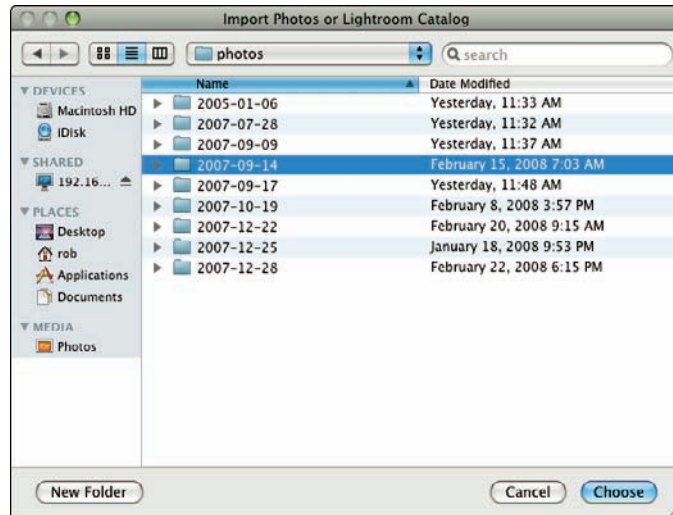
Import Photos or Lightroom Catalog

photos

search

DEVICES
Macintosh HD
iDisk
SHARED
192.16...
PLACES
Desktop
rob
Applications
Documents
MEDIA
Photos

| Name | Date Modified |
|---|---|
| 2005-01-06 | Yesterday, 11:33 AM |
| 2007-07-28 | Yesterday, 11:32 AM |
| 2007-09-09 | Yesterday, 11:37 AM |
| 2007-09-14 | February 15, 2008 7:03 AM |
| 2007-09-17 | Yesterday, 11:48 AM |
| 2007-10-19 | February 8, 2008 3:57 PM |
| 2007-12-22 | February 20, 2008 9:15 AM |
| 2007-12-25 | January 18, 2008 9:53 PM |
| 2007-12-28 | February 22, 2008 6:15 PM |

New Folder

Cancel

Choose